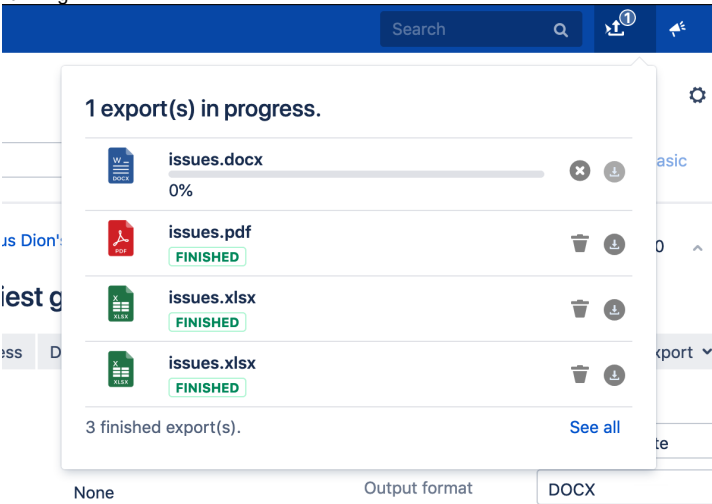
Search

1

1 export(s) in progress.

W DOCX

issues.docx

0%

asic

us Dion's

PDF

issues.pdf

FINISHED

0

iest g

X XLSX

issues.xlsx

FINISHED

ess D

xport

X XLSX

issues.xlsx

FINISHED

3 finished export(s).

See all

te

None

Output format

DOCX